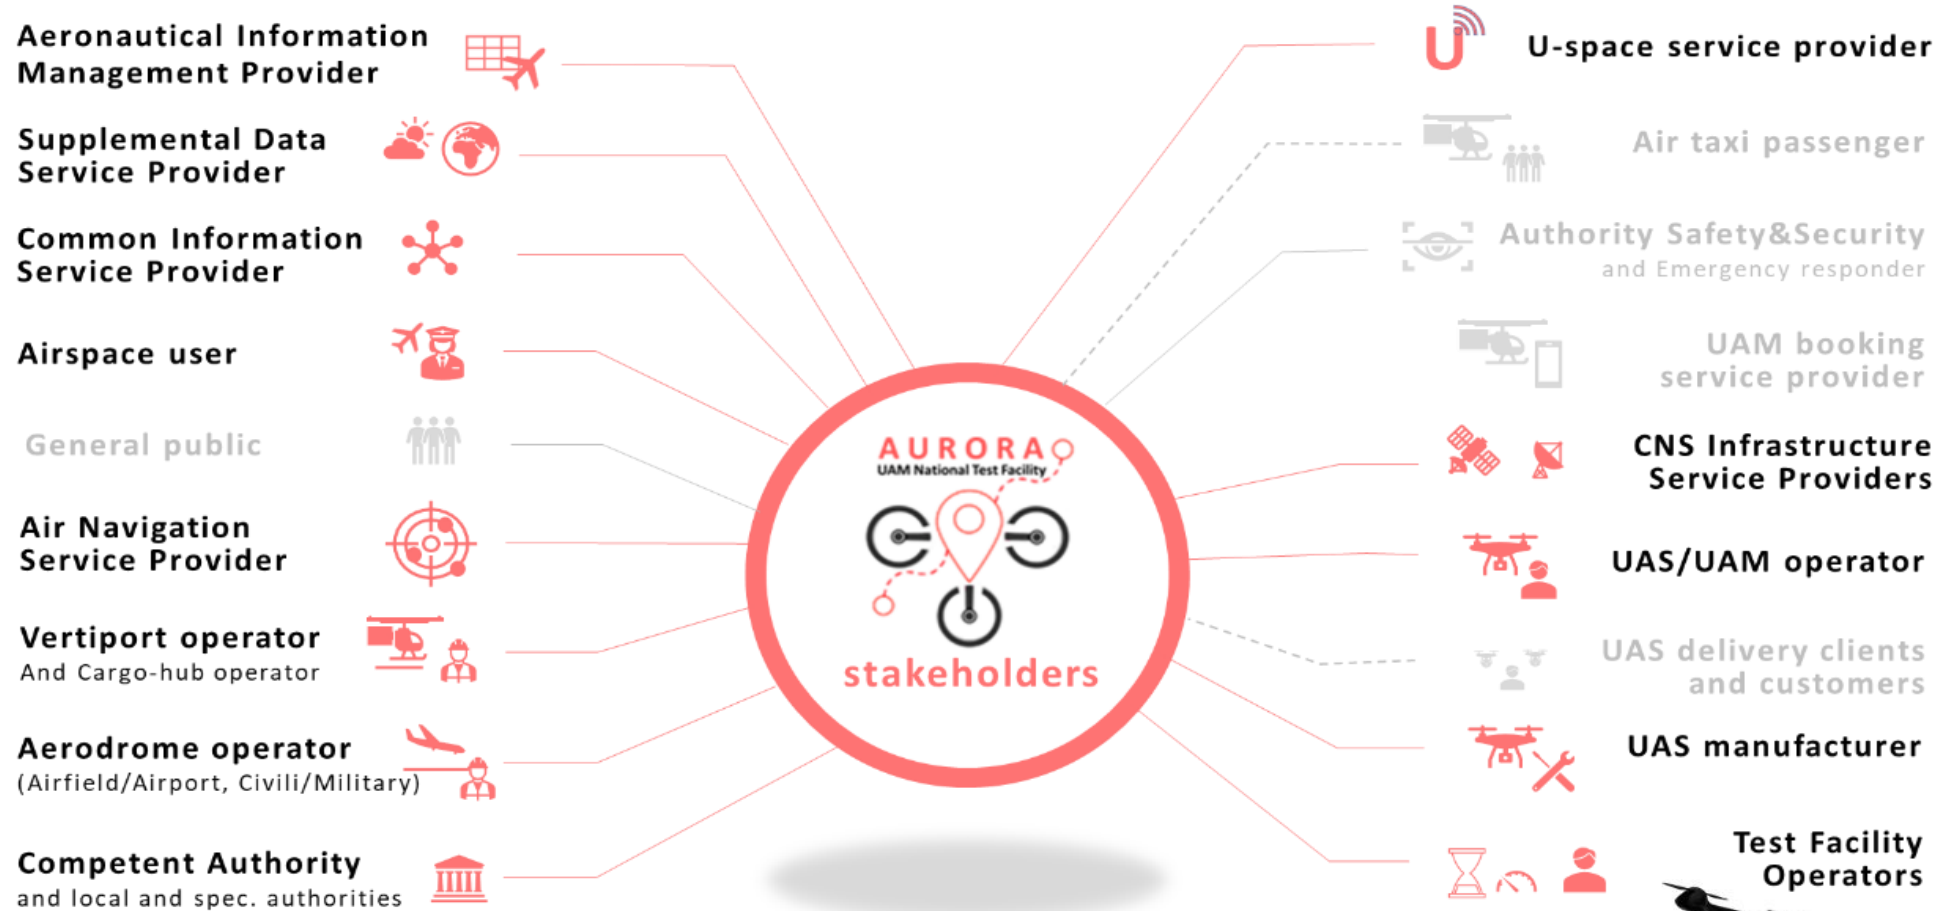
Aeronautical Information Management Provider

Supplemental Data Service Provider

Common Information Service Provider

Airspace user

General public

Air Navigation Service Provider

Vertiport operator
And Cargo-hub operator

Aerodrome operator
(Airfield/Airport, Civili/Military)

Competent Authority
and local and spec. authorities

AURORA
UAM National Test Facility
stakeholders

U-space service provider

Air taxi passenger

Authority Safety&Security
and Emergency responder

UAM booking service provider

CNS Infrastructure Service Providers

UAS/UAM operator

UAS delivery clients and customers

UAS manufacturer

Test Facility Operators